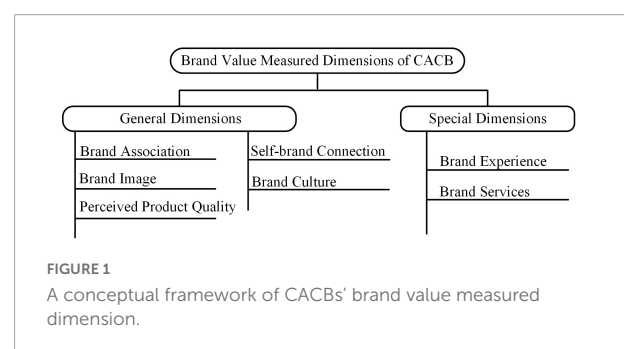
Brand Value Measured Dimensions of CACB

General Dimensions

Brand Association

Brand Image

Perceived Product Quality

Self-brand Connection

Brand Culture

Special Dimensions

Brand Experience

Brand Services

FIGURE 1

A conceptual framework of CACBs' brand value measured dimension.